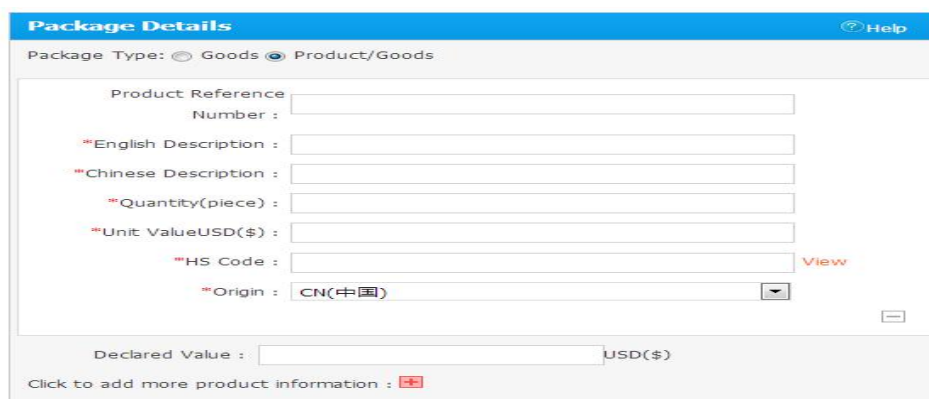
Package Details

Help

Package Type: Goods Product/Goods

Product Reference Number :

*English Description :

*Chinese Description :

*Quantity(piece) :

*Unit ValueUSD($) :

*HS Code :

View

*Origin :

CN(中国)

Declared Value :

USD($)

Click to add more product information :